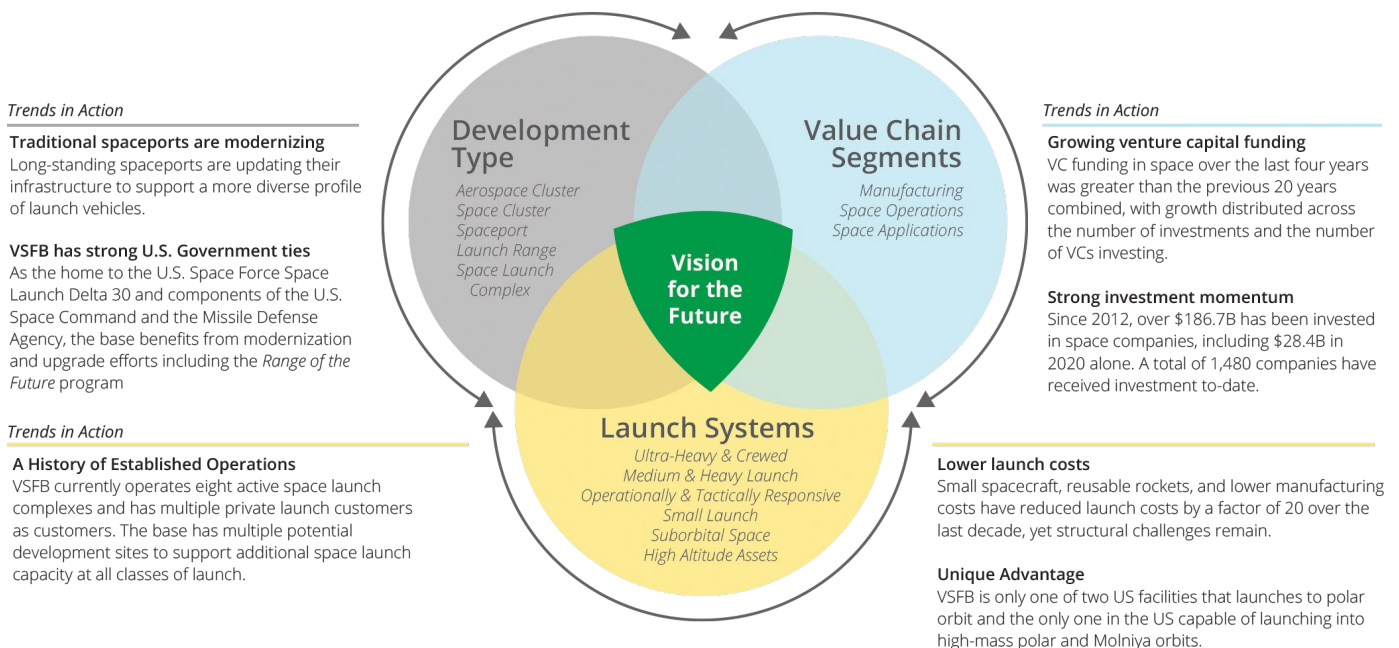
Trends in Action

Traditional spaceports are modernizing
Long-standing spaceports are updating their infrastructure to support a more diverse profile of launch vehicles.

VSFB has strong U.S. Government ties
As the home to the U.S. Space Force Space Launch Delta 30 and components of the U.S. Space Command and the Missile Defense Agency, the base benefits from modernization and upgrade efforts including the Range of the Future program

Trends in Action

A History of Established Operations
VSFB currently operates eight active space launch complexes and has multiple private launch customers as customers. The base has multiple potential development sites to support additional space launch capacity at all classes of launch.

Development Type
Aerospace Cluster
Space Cluster
Spaceport
Launch Range
Space Launch Complex

Value Chain Segments
Manufacturing
Space Operations
Space Applications

Vision for the Future

Launch Systems
Ultra-Heavy & Crewed
Medium & Heavy Launch
Operationally & Tactically Responsive
Small Launch
Suborbital Space
High Altitude Assets

Trends in Action

Growing venture capital funding
VC funding in space over the last four years was greater than the previous 20 years combined, with growth distributed across the number of investments and the number of VCs investing.

Strong investment momentum
Since 2012, over $186.7B has been invested in space companies, including $28.4B in 2020 alone. A total of 1,480 companies have received investment to-date.

Lower launch costs
Small spacecraft, reusable rockets, and lower manufacturing costs have reduced launch costs by a factor of 20 over the last decade, yet structural challenges remain.

Unique Advantage
VSFB is only one of two US facilities that launches to polar orbit and the only one in the US capable of launching into high-mass polar and Molniya orbits.